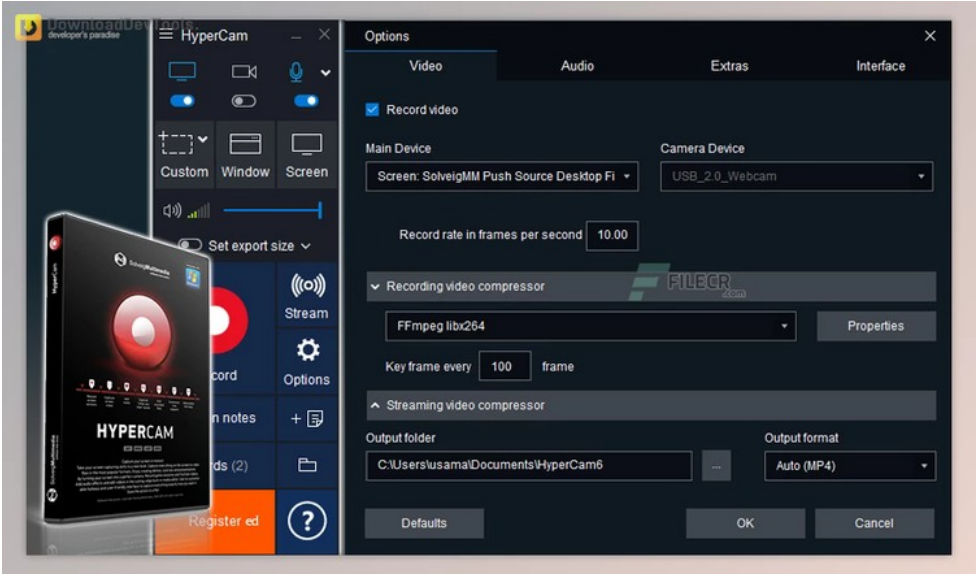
DownloadDevTools
developer's paradise

HyperCam

Custom Window Screen

Set export size

Stream

Options

cord

n notes

ds (2)

Register ed

HYPERCAM

SolveigMultimedia

Options

Video Audio Extras Interface

Record video

Main Device
Screen: SolveigMM Push Source Desktop Fi

Camera Device
USB_2.0_Webcam

Record rate in frames per second 10.00

Recording video compressor

FILECR .com

FFmpeg libx264

Properties

Key frame every 100 frame

Streaming video compressor

Output folder
C:\Users\usama\Documents\HyperCam6

...

Output format
Auto (MP4)

Defaults

OK

Cancel